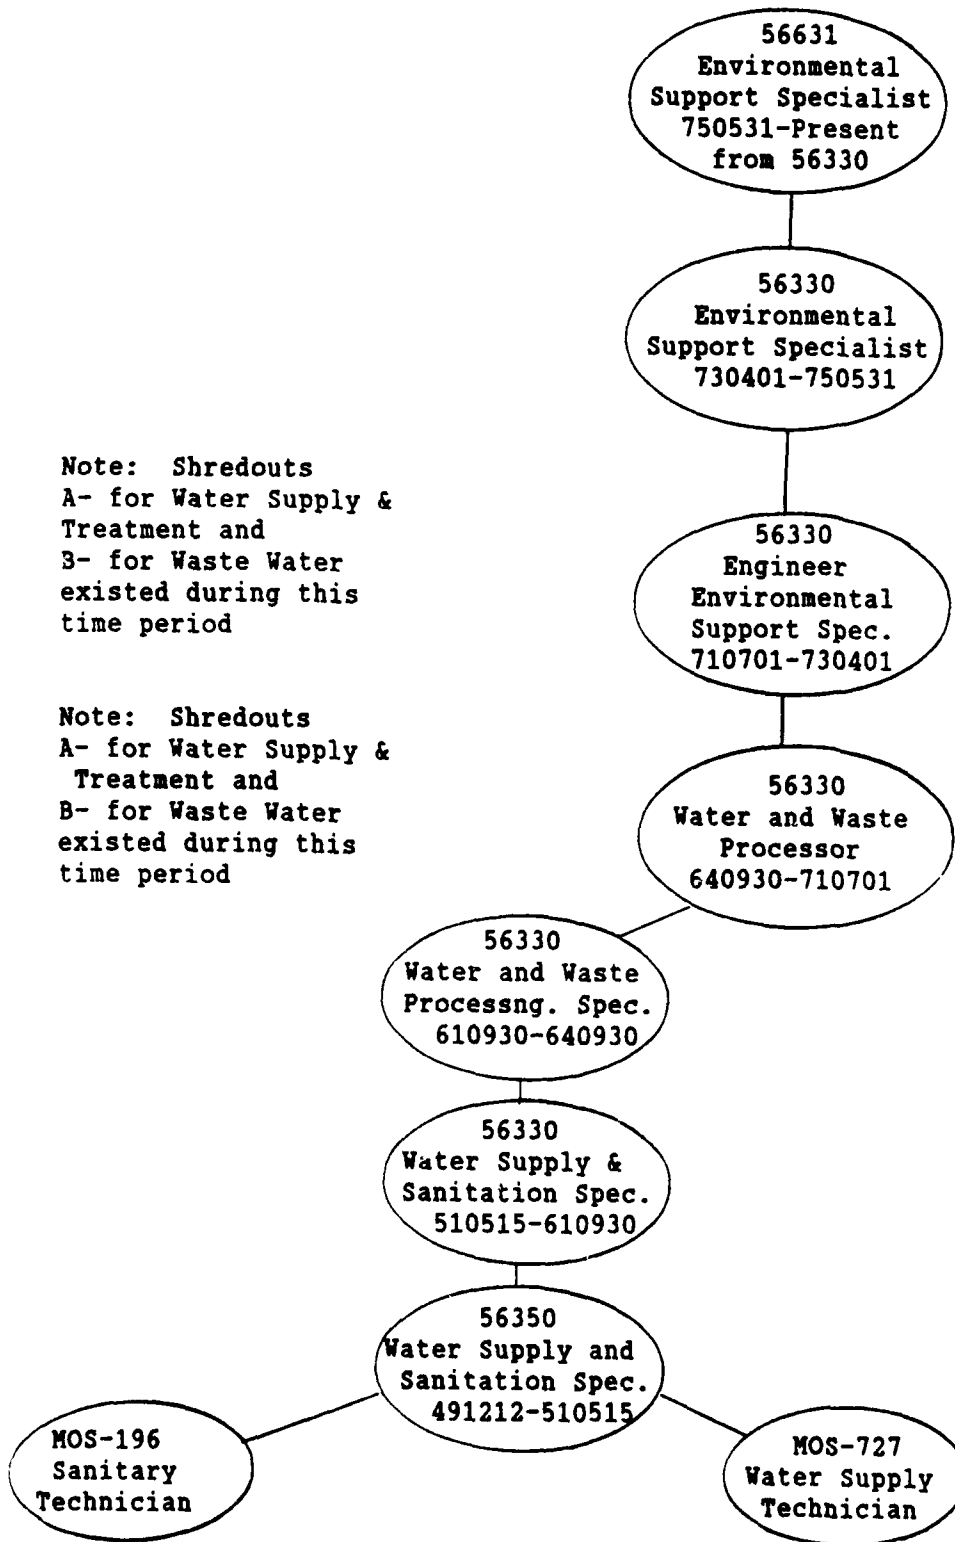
56631
Environmental
Support Specialist
750531-Present
from 56330

56330
Environmental
Support Specialist
730401-750531

Note: Shredouts
A- for Water Supply & Treatment and
3- for Waste Water existed during this time period

56330
Engineer
Environmental
Support Spec.
710701-730401

Note: Shredouts
A- for Water Supply & Treatment and
B- for Waste Water existed during this time period

56330
Water and Waste
Processor
640930-710701

56330
Water and Waste
Processng. Spec.
610930-640930

56330
Water Supply &
Sanitation Spec.
510515-610930

56350
Water Supply and
Sanitation Spec.
491212-510515

MOS-196
Sanitary
Technician

MOS-727
Water Supply
Technician